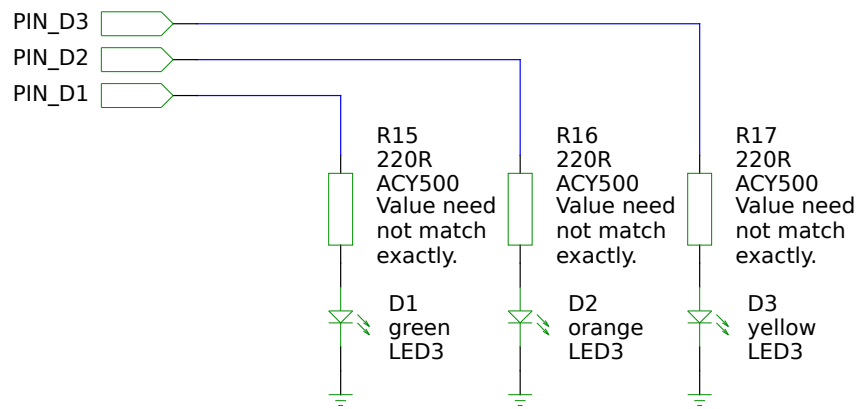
PIN_D3
PIN_D2
PIN_D1

R15
220R
ACY500
Value need not match exactly.

R16
220R
ACY500
Value need not match exactly.

R17
220R
ACY500
Value need not match exactly.

D1
green
LED3

D2
orange
LED3

D3
yellow
LED3